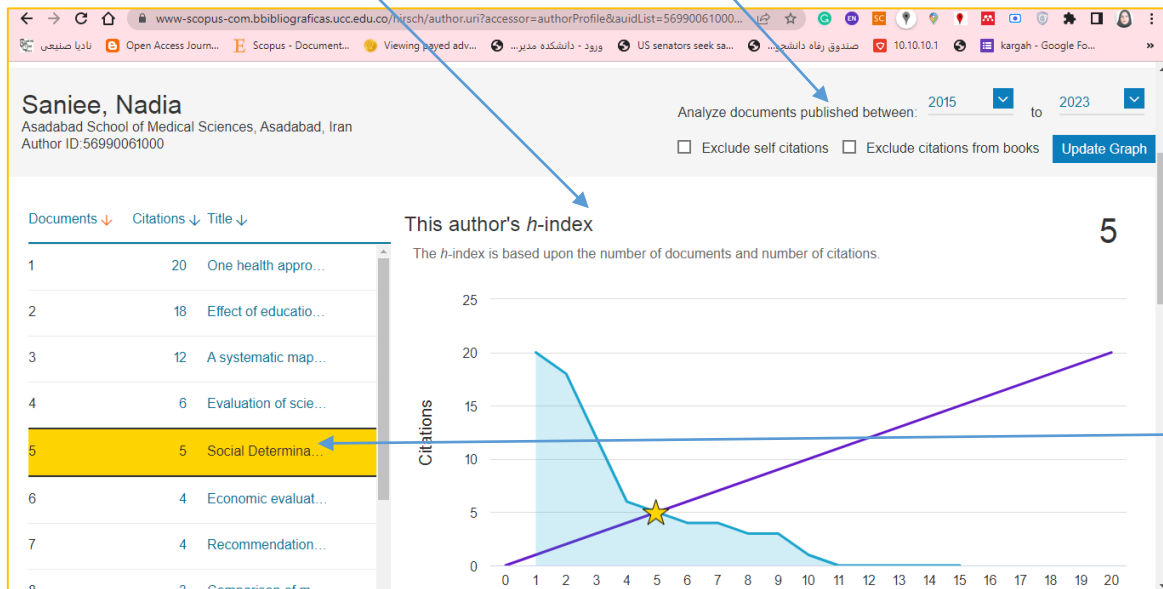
www-scopus-com.bbibliograficas.ucc.edu.co/hirsch/author.uri?accessor=authorProfile&auidList=56990061000...

نادیا صنیعی | Open Access Journ... | Scopus - Document... | Viewing payed adv... | ورود - دانشکده مدیر... | US senators seek sa... | صندوق رفاه دانشجو... | 10.10.10.1 | kargah - Google Fo...

Saniee, Nadia
Asadabad School of Medical Sciences, Asadabad, Iran
Author ID:56990061000

Analyze documents published between: 2015 to 2023

Exclude self citations  Exclude citations from books  Update Graph

| Documents ↓ | Citations ↓ | Title ↓ |
|---|---|---|
| 1 | 20 | One health appro... |
| 2 | 18 | Effect of educatio... |
| 3 | 12 | A systematic map... |
| 4 | 6 | Evaluation of scie... |
| 5 | 5 | Social Determina... |
| 6 | 4 | Economic evaluat... |
| 7 | 4 | Recommendation... |
| 8 | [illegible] | Comparison of m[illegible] |

This author's *h*-index

5

The *h*-index is based upon the number of documents and number of citations.

Citations

25
20
15
10
5
0

0 1 2 3 4 5 6 7 8 9 10 11 12 13 14 15 16 17 18 19 20